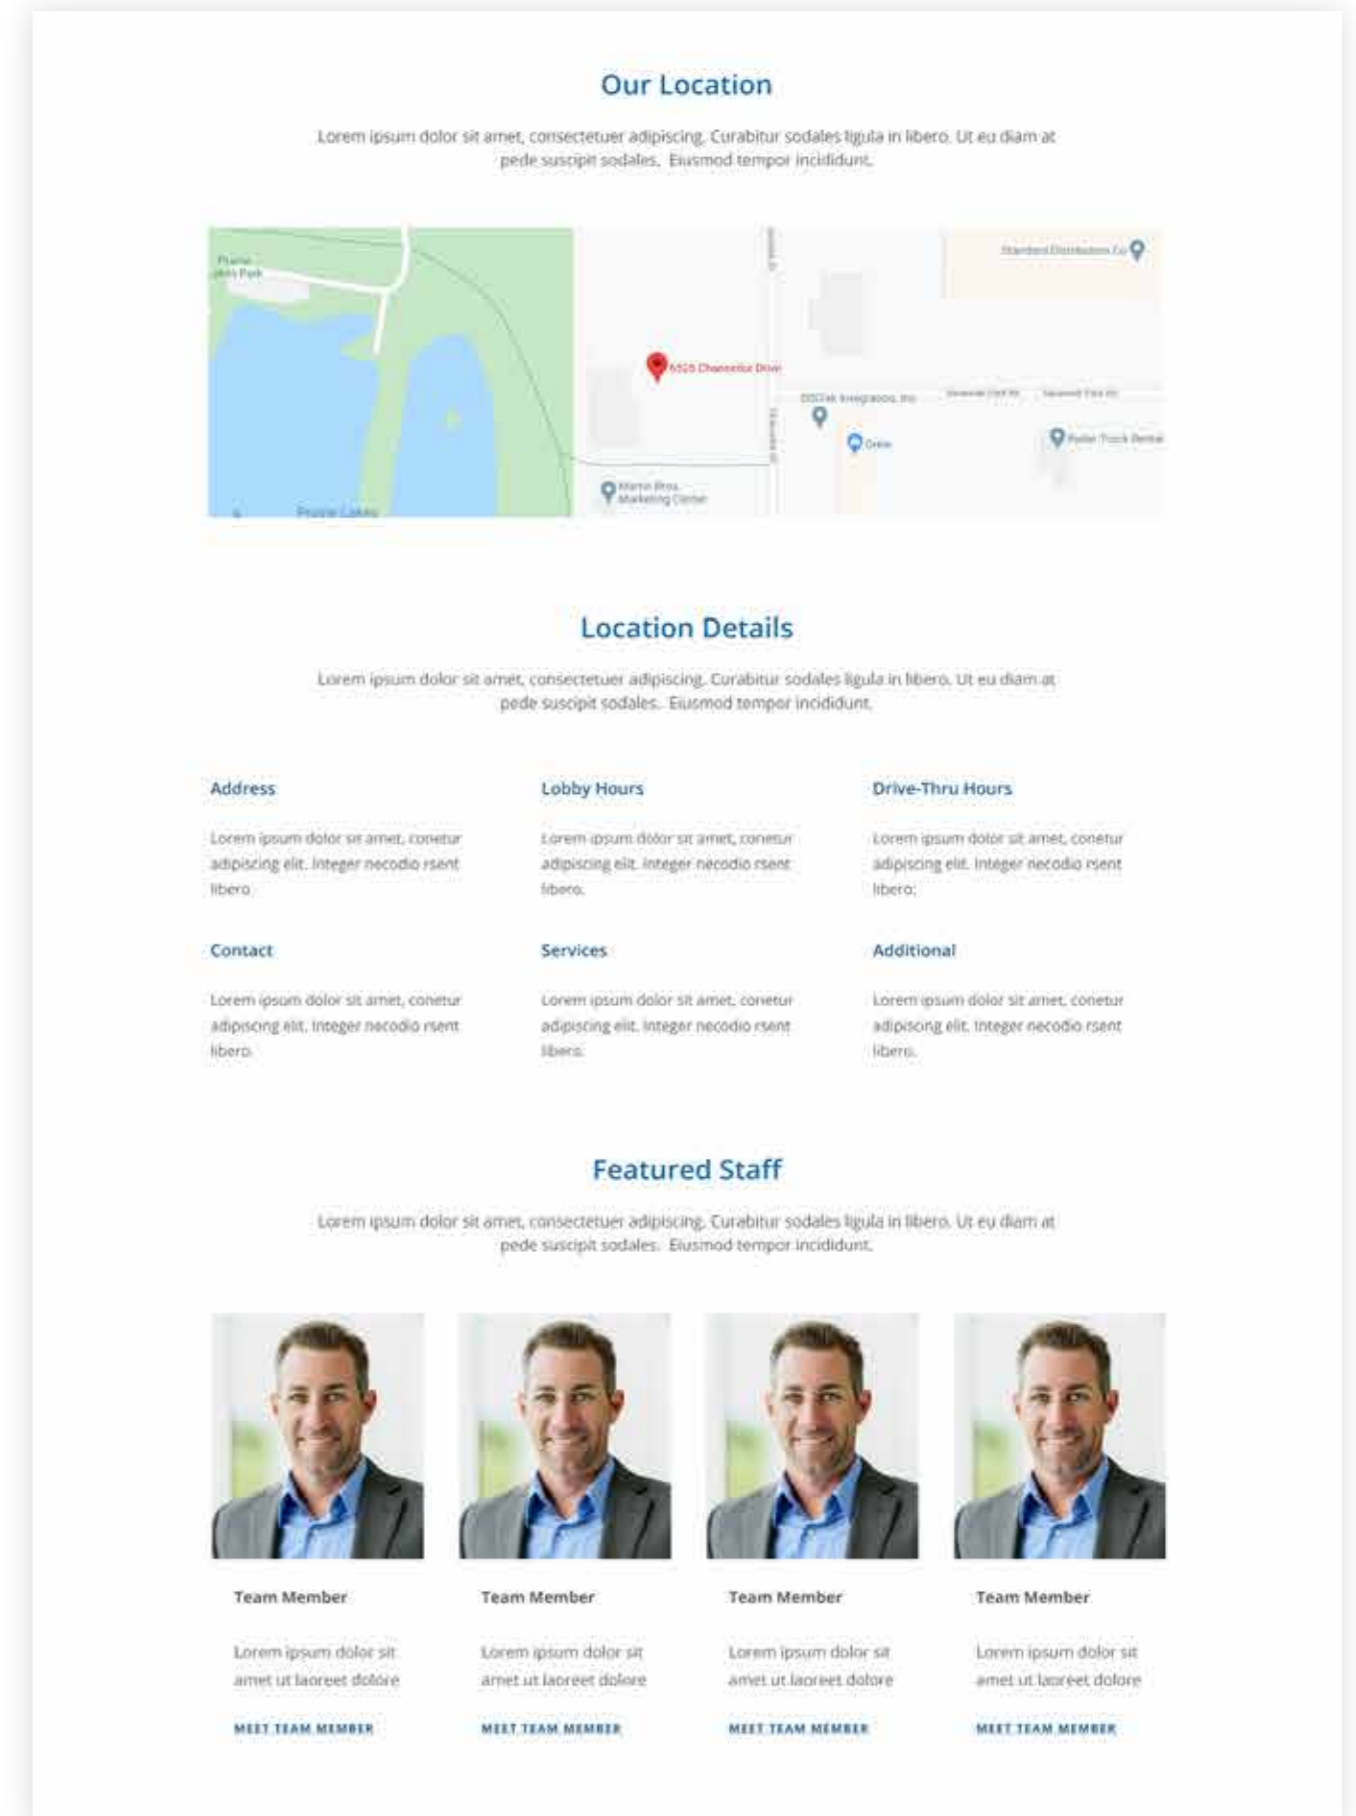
Our Location

Lorem ipsum dolor sit amet, consectetuer adipiscing. Curabitur sodales ligula in libero. Ut eu diam at pede suscipit sodales. Eiusmod tempor incididunt.

Prairie Lakes Park

6526 Chancellor Drive

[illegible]

Standard Distribution Co

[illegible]

Marvin Bros. Marketing Center

Prairie Lakes

Location Details

Lorem ipsum dolor sit amet, consectetuer adipiscing. Curabitur sodales ligula in libero. Ut eu diam at pede suscipit sodales. Eiusmod tempor incididunt.

Address

Lorem ipsum dolor sit amet, conetur adipiscing elit. Integer necodio rsent libero.

Lobby Hours

Lorem ipsum dolor sit amet, conetur adipiscing elit. Integer necodio rsent libero.

Drive-Thru Hours

Lorem ipsum dolor sit amet, conetur adipiscing elit. Integer necodio rsent libero.

Contact

Lorem ipsum dolor sit amet, conetur adipiscing elit. Integer necodio rsent libero.

Services

Lorem ipsum dolor sit amet, conetur adipiscing elit. Integer necodio rsent libero.

Additional

Lorem ipsum dolor sit amet, conetur adipiscing elit. Integer necodio rsent libero.

Featured Staff

Lorem ipsum dolor sit amet, consectetuer adipiscing. Curabitur sodales ligula in libero. Ut eu diam at pede suscipit sodales. Eiusmod tempor incididunt.

Team Member

Lorem ipsum dolor sit amet ut laoreet dolore

MEET TEAM MEMBER

Team Member

Lorem ipsum dolor sit amet ut laoreet dolore

MEET TEAM MEMBER

Team Member

Lorem ipsum dolor sit amet ut laoreet dolore

MEET TEAM MEMBER

Team Member

Lorem ipsum dolor sit amet ut laoreet dolore

MEET TEAM MEMBER